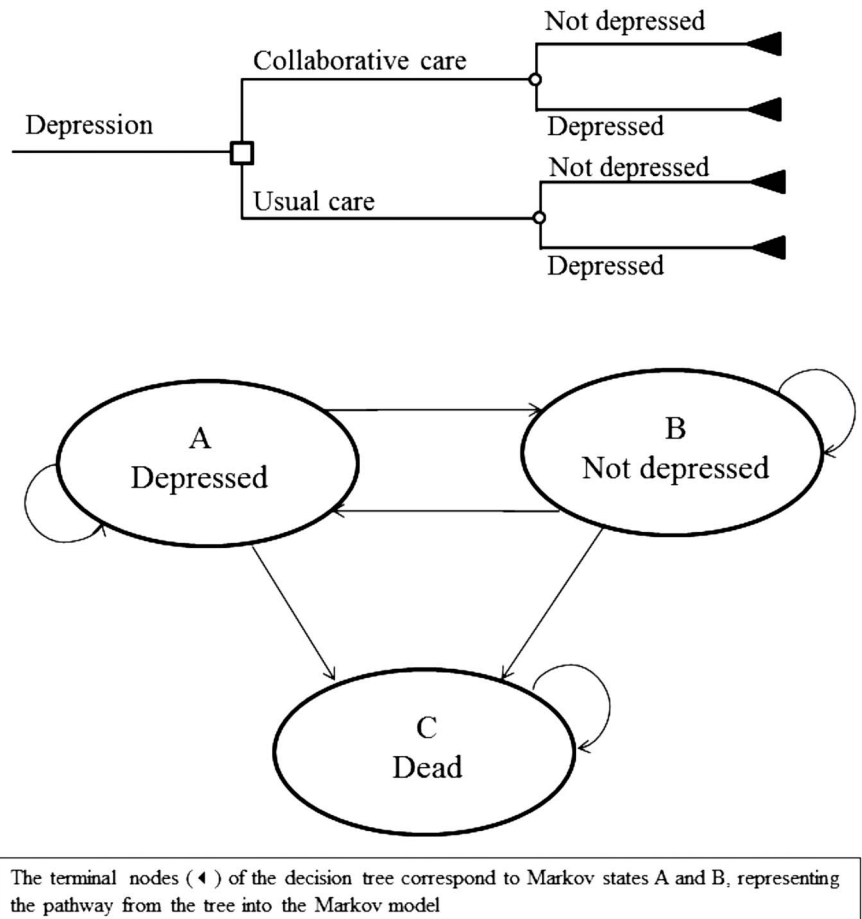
Not depressed

Collaborative care

Depression

Depressed

Not depressed

Usual care

Depressed

A
Depressed

B
Not depressed

C
Dead

The terminal nodes (◀) of the decision tree correspond to Markov states A and B, representing the pathway from the tree into the Markov model